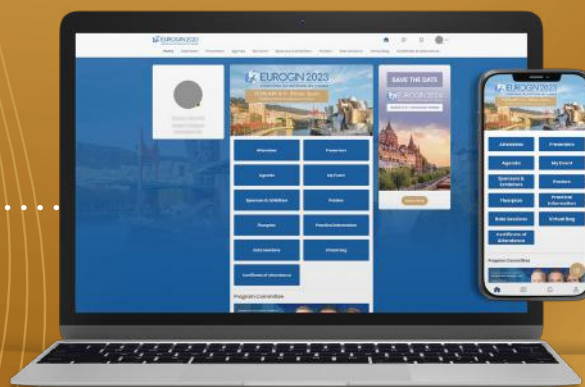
EUROGIN 2023

Home

EUROGIN 2023

Attendees

Presenters

Agenda

My Event

Sponsors & Exhibitors

Posters

Thumbnails

Practical Information

Data Sessions

Virtual Bag

Certificate of Attendance

Program Committee

SAVE THE DATE

EUROGIN 2024

Attendees

Presenters

Agenda

My Event

Sponsors & Exhibitors

Posters

Thumbnails

Practical Information

Data Sessions

Virtual Bag

Certificate of Attendance

Program Committee